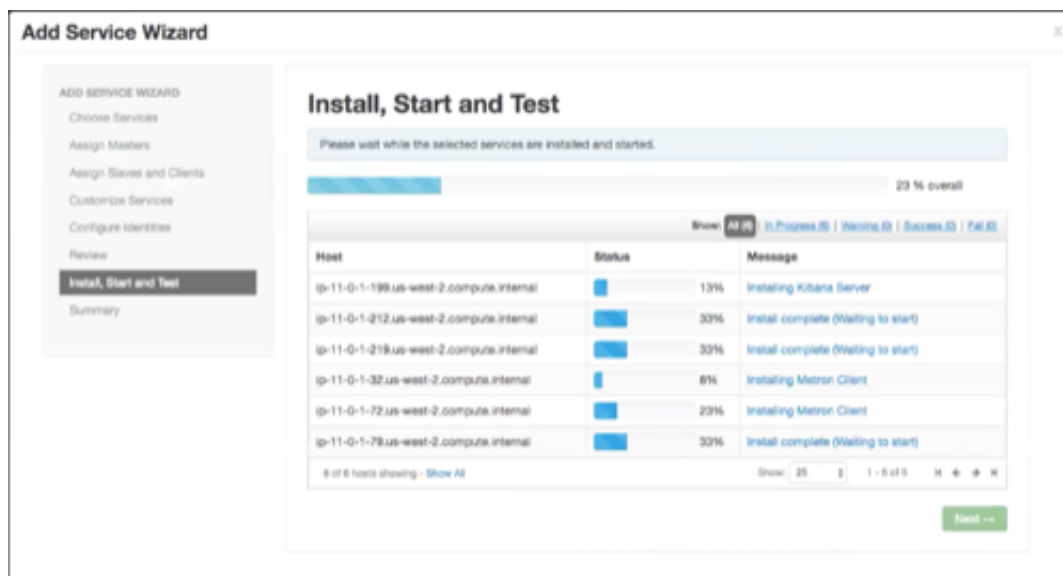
Add Service Wizard

ADD SERVICE WIZARD
Choose Services
Assign Masters
Assign Slaves and Clients
Customize Services
Configure Identities
Review
Install, Start and Test
Summary

Install, Start and Test

Please wait while the selected services are installed and started.

23 % overall

Show: All (6) | In Progress (6) | Warning (0) | Success (0) | Fail (0)

| Host | Status | Message |
|---|---|---|
| ip-11-0-1-199.us-west-2.compute.internal | 13% | Installing Kibana Server |
| ip-11-0-1-212.us-west-2.compute.internal | 33% | Install complete (Waiting to start) |
| ip-11-0-1-219.us-west-2.compute.internal | 33% | Install complete (Waiting to start) |
| ip-11-0-1-32.us-west-2.compute.internal | 8% | Installing Metron Client |
| ip-11-0-1-72.us-west-2.compute.internal | 23% | Installing Metron Client |
| ip-11-0-1-79.us-west-2.compute.internal | 33% | Install complete (Waiting to start) |

6 of 6 hosts showing - Show All

Show: 25 1 - 6 of 6

Next →